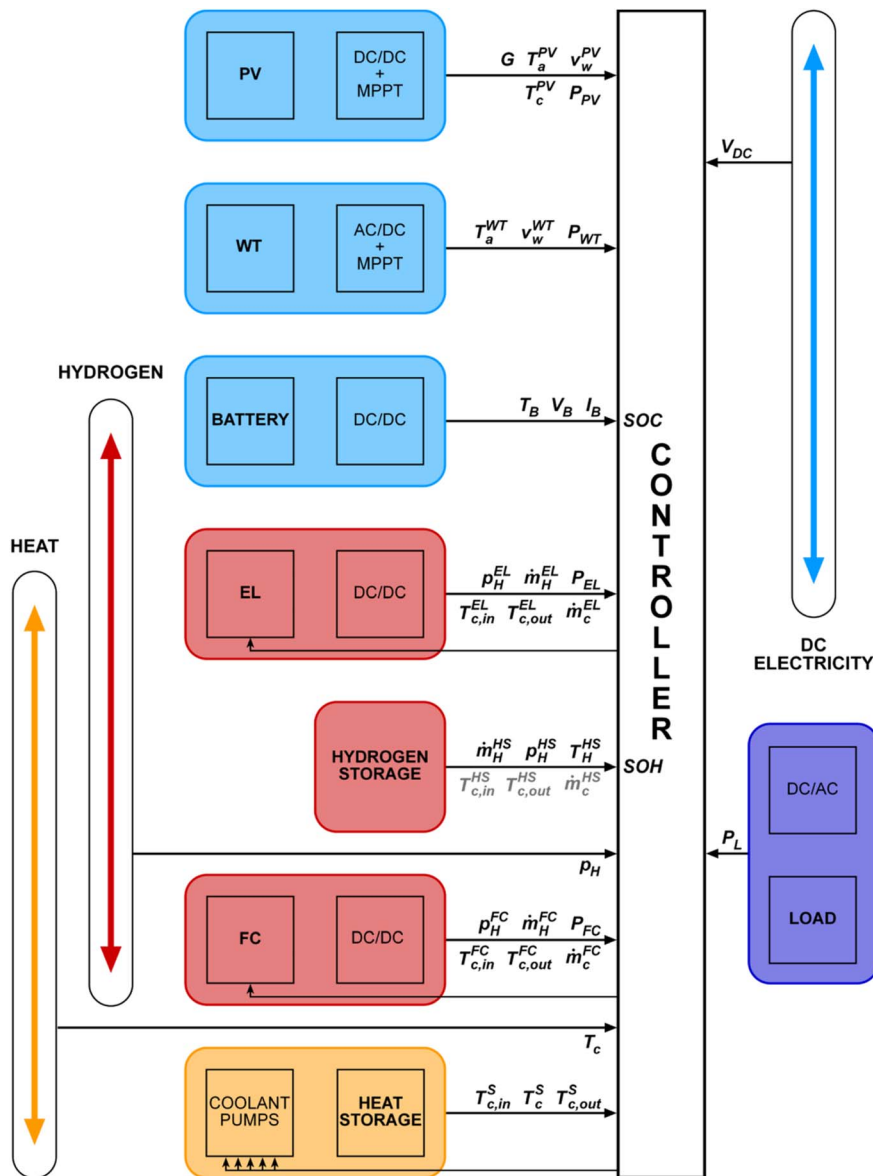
PV

DC/DC + MPPT

$G$ $T_a^{PV}$ $v_w^{PV}$
$T_c^{PV}$ $P_{PV}$

$V_{DC}$

WT

AC/DC + MPPT

$T_a^{WT}$ $v_w^{WT}$ $P_{WT}$

HYDROGEN

BATTERY

DC/DC

$T_B$ $V_B$ $I_B$

$SOC$

CONTROLLER

HEAT

EL

DC/DC

$p_H^{EL}$ $\dot{m}_H^{EL}$ $P_{EL}$
$T_{c,in}^{EL}$ $T_{c,out}^{EL}$ $\dot{m}_c^{EL}$

DC ELECTRICITY

HYDROGEN STORAGE

$\dot{m}_H^{HS}$ $p_H^{HS}$ $T_H^{HS}$
$T_{c,in}^{HS}$ $T_{c,out}^{HS}$ $\dot{m}_c^{HS}$

$SOH$

DC/AC

$P_L$

$p_H$

FC

DC/DC

$p_H^{FC}$ $\dot{m}_H^{FC}$ $P_{FC}$
$T_{c,in}^{FC}$ $T_{c,out}^{FC}$ $\dot{m}_c^{FC}$

LOAD

$T_c$

COOLANT PUMPS

HEAT STORAGE

$T_{c,in}^S$ $T_c^S$ $T_{c,out}^S$